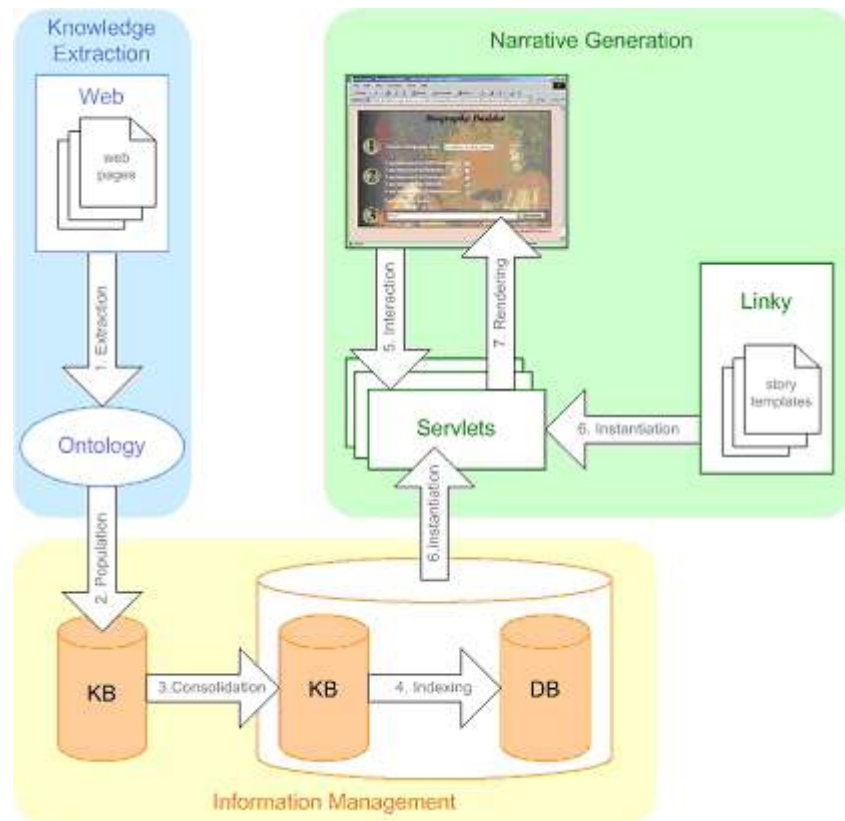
Knowledge Extraction

Web

web pages

1. Extraction

Ontology

2. Population

Narrative Generation

Biography Builder

1

2

3

5. Interaction

7. Rendering

Linky

story templates

Servlets

6. Instantiation

6.Instantiation

KB

3.Consolidation

KB

4. Indexing

DB

Information Management